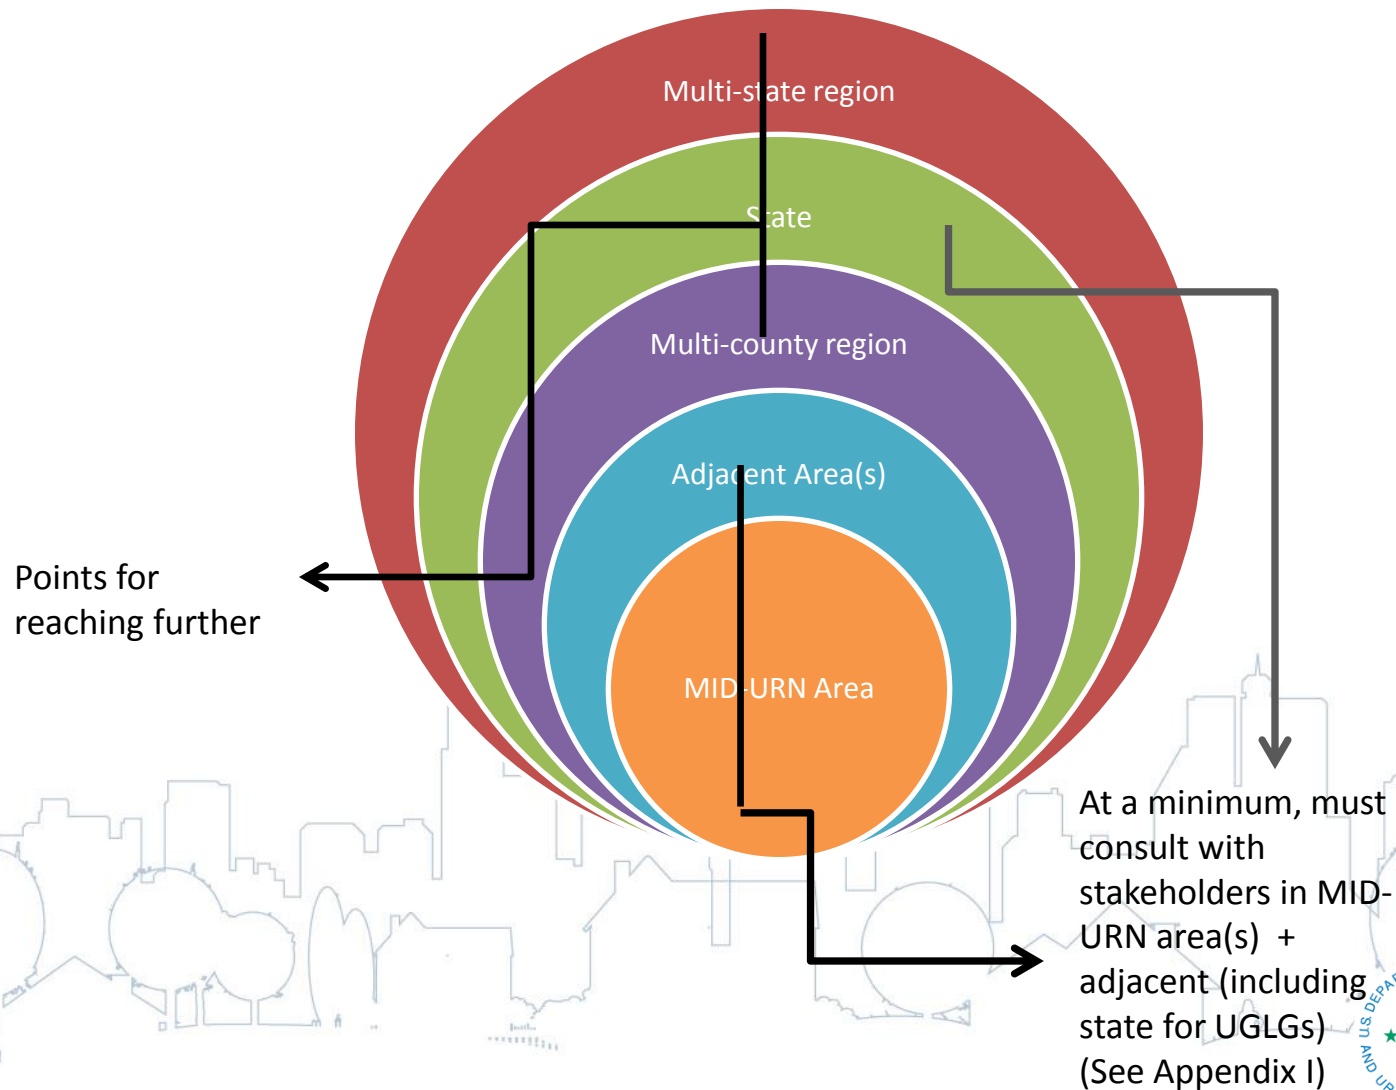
Multi-state region

State

Multi-county region

Adjacent Area(s)

MID-URN Area

Points for reaching further

At a minimum, must consult with stakeholders in MID-URN area(s) + adjacent (including state for UGLGs) (See Appendix I)